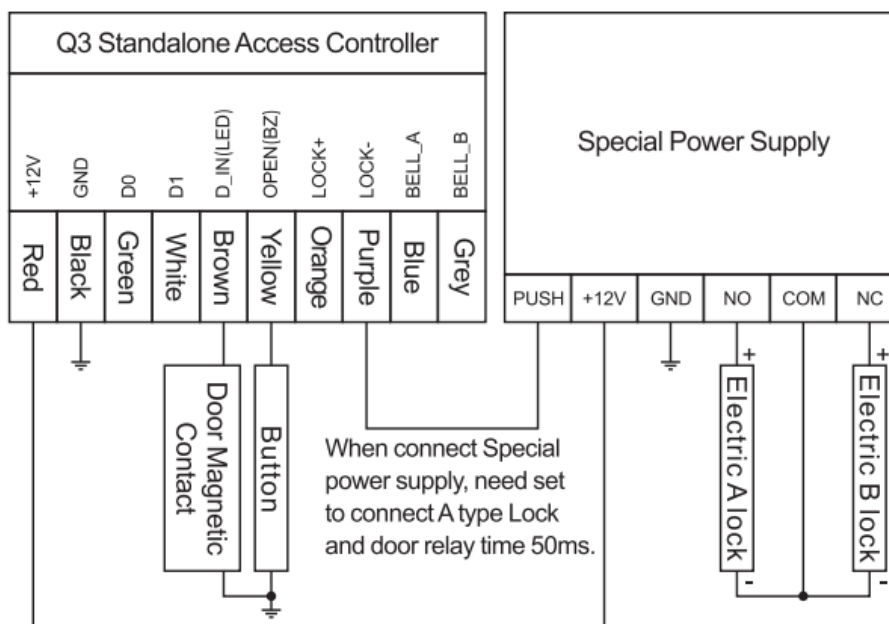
Q3 Standalone Access Controller

| +12V | GND | D0 | D1 | D_IN(LED) | OPEN(BZ) | LOCK+ | LOCK- | BELL_A | BELL_B |
|---|---|---|---|---|---|---|---|---|---|
| Red | Black | Green | White | Brown | Yellow | Orange | Purple | Blue | Grey |

Special Power Supply

| PUSH | +12V | GND | NO | COM | NC |
|---|---|---|---|---|---|

Door Magnetic Contact

Button

When connect Special power supply, need set to connect A type Lock and door relay time 50ms.

+
Electric A lock
-

+
Electric B lock
-